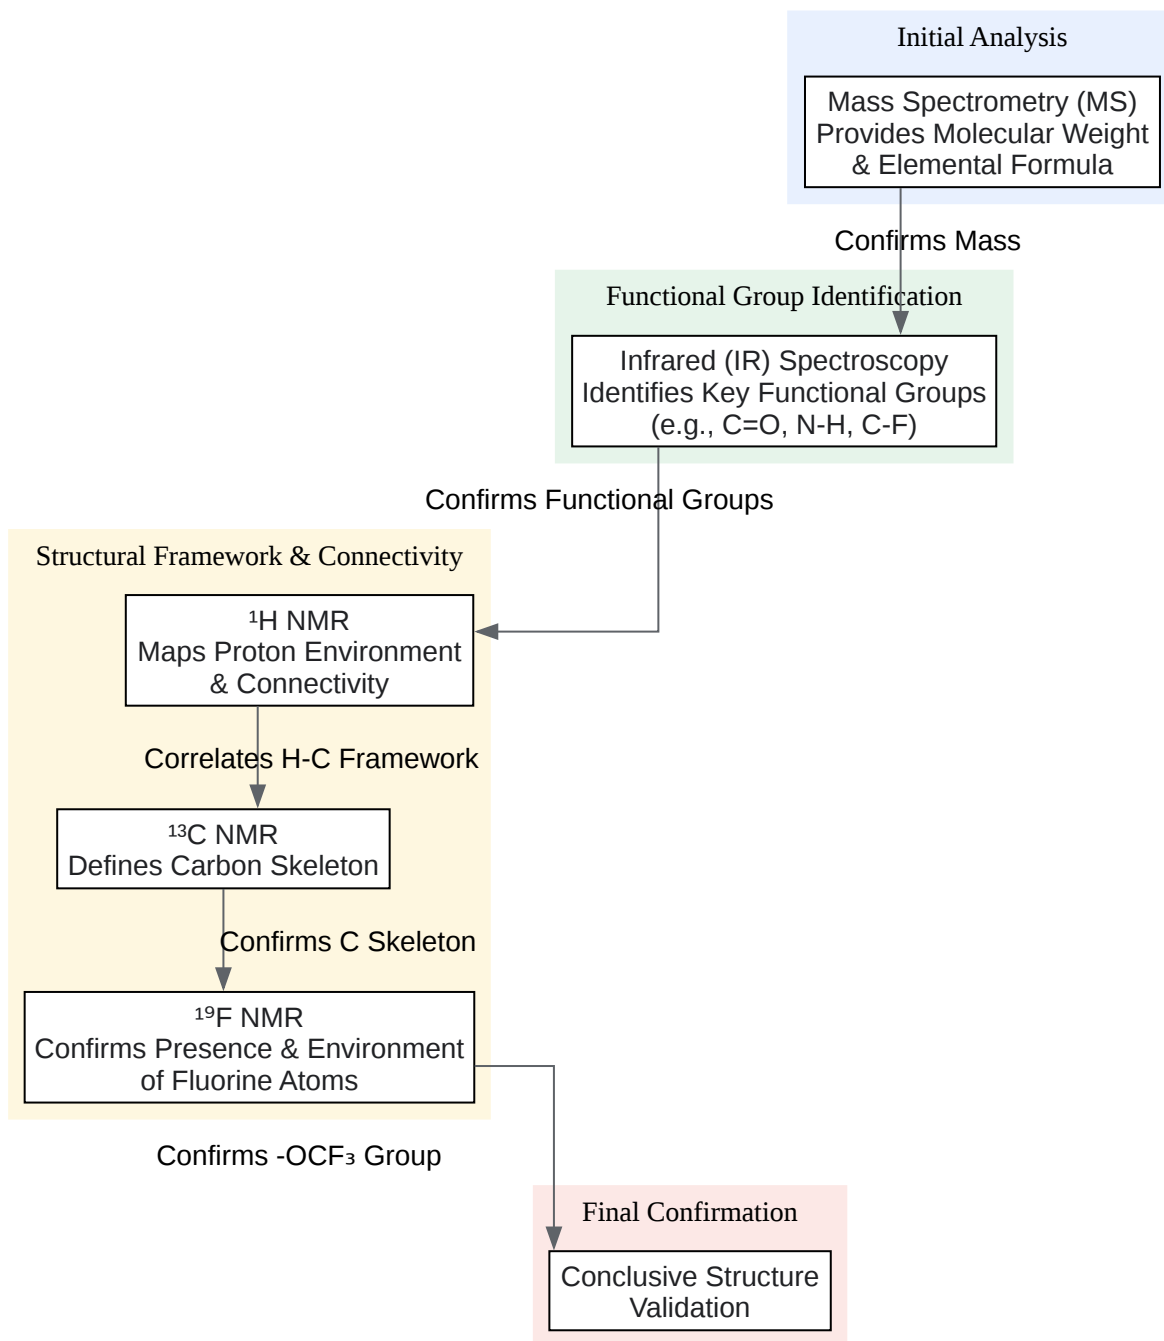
Initial Analysis

Mass Spectrometry (MS)
Provides Molecular Weight
& Elemental Formula

Confirms Mass

Functional Group Identification

Infrared (IR) Spectroscopy
Identifies Key Functional Groups
(e.g., C=O, N-H, C-F)

Confirms Functional Groups

Structural Framework & Connectivity

$^1$H NMR
Maps Proton Environment
& Connectivity

Correlates H-C Framework

$^{13}$C NMR
Defines Carbon Skeleton

Confirms C Skeleton

$^{19}$F NMR
Confirms Presence & Environment
of Fluorine Atoms

Confirms -OCF$_3$ Group

Final Confirmation

Conclusive Structure
Validation